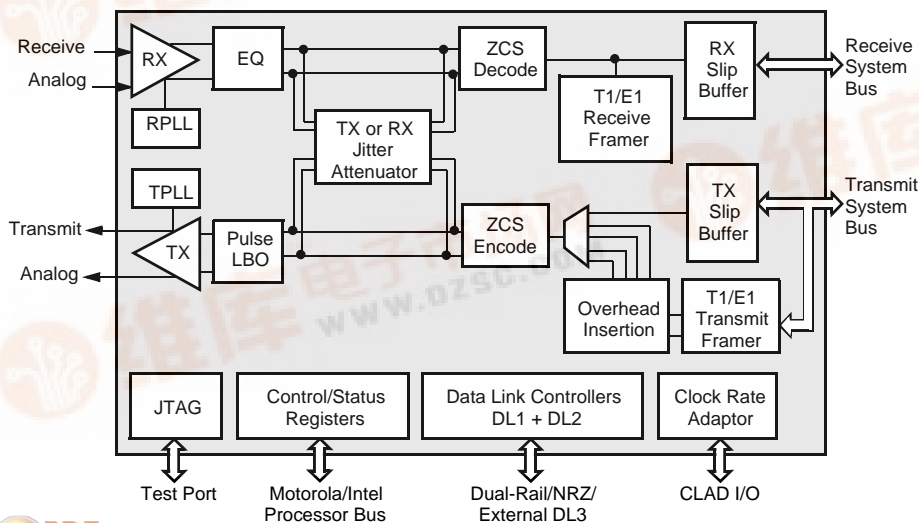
Receive
Analog
RX
EQ
RPLL
ZCS Decode
T1/E1 Receive Framer
RX Slip Buffer
Receive System Bus
TX or RX Jitter Attenuator
TPLL
Transmit
Analog
TX
Pulse LBO
ZCS Encode
TX Slip Buffer
Transmit System Bus
Overhead Insertion
T1/E1 Transmit Framer
www.dzsc.com
JTAG
Control/Status Registers
Data Link Controllers DL1 + DL2
Clock Rate Adaptor
Test Port
Motorola/Intel Processor Bus
Dual-Rail/NRZ/ External DL3
CLAD I/O